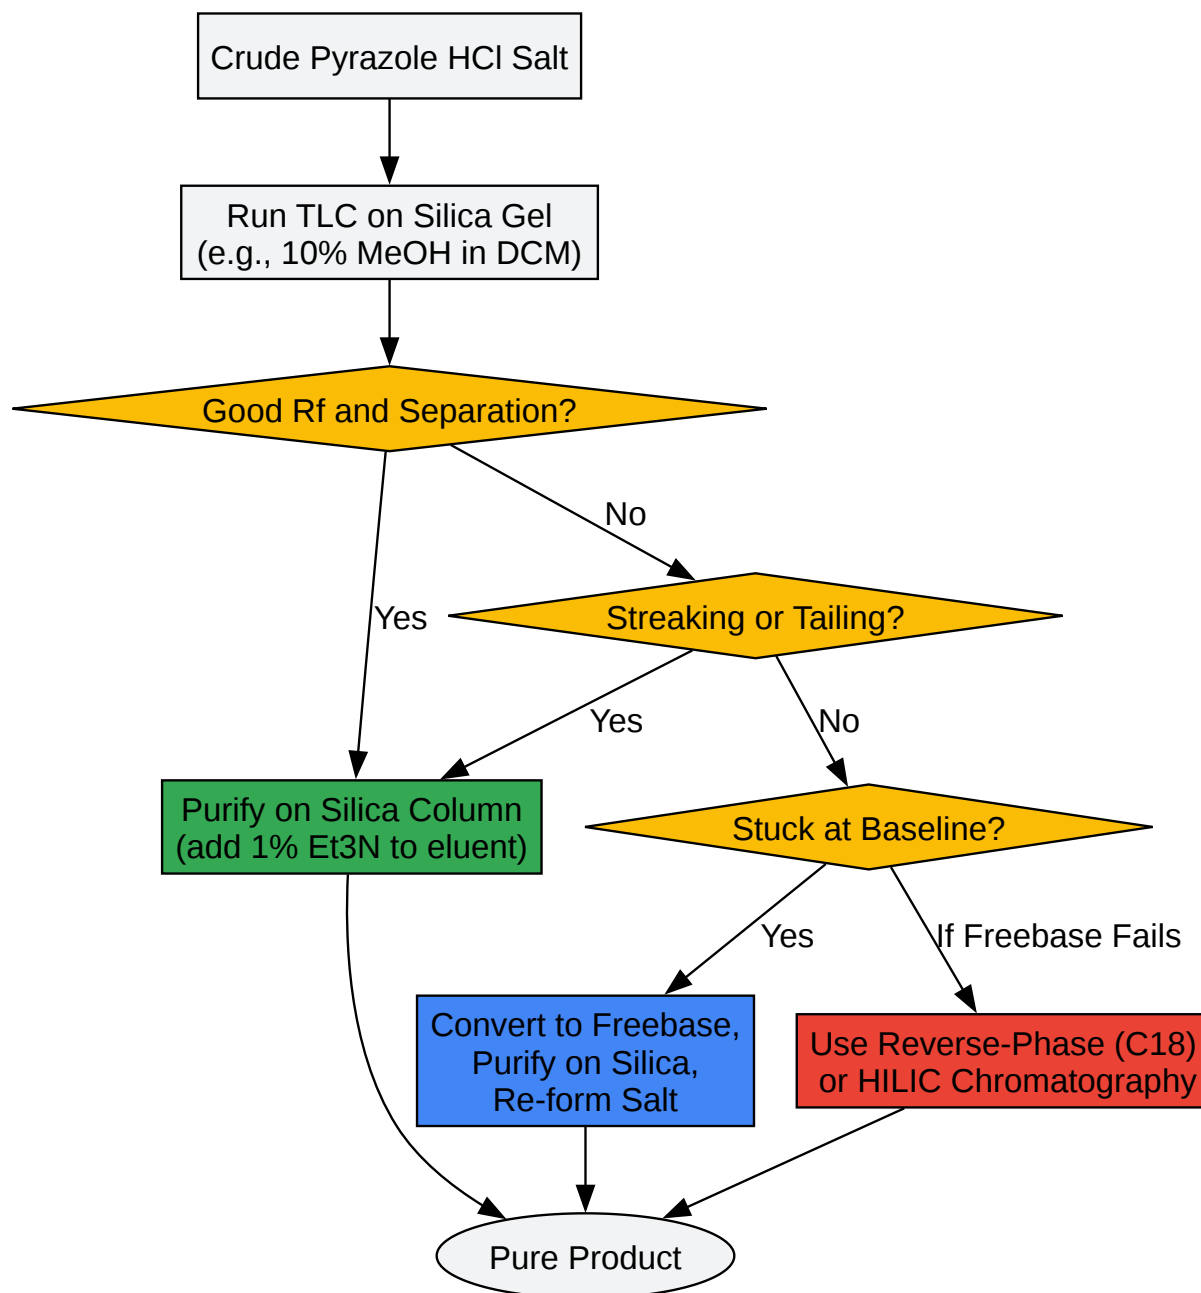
Crude Pyrazole HCl Salt

Run TLC on Silica Gel
(e.g., 10% MeOH in DCM)

Good Rf and Separation?

No

Yes

Streaking or Tailing?

Yes

No

Purify on Silica Column
(add 1% Et3N to eluent)

Stuck at Baseline?

Yes

If Freebase Fails

Convert to Freebase,
Purify on Silica,
Re-form Salt

Use Reverse-Phase (C18)
or HILIC Chromatography

Pure Product